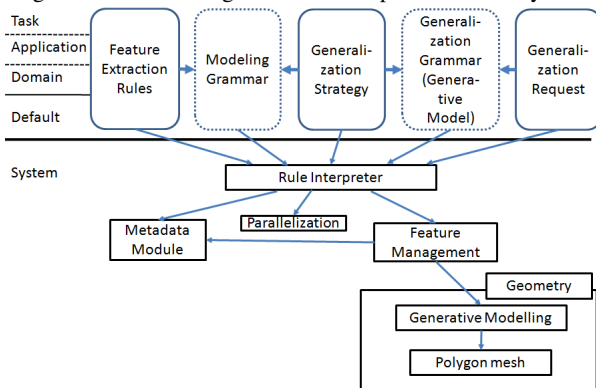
Task

Application

Domain

Default

Feature Extraction Rules

Modeling Grammar

Generalization Strategy

Generalization Grammar (Generative Model)

Generalization Request

System

Rule Interpreter

Metadata Module

Parallelization

Feature Management

Geometry

Generative Modelling

Polygon mesh